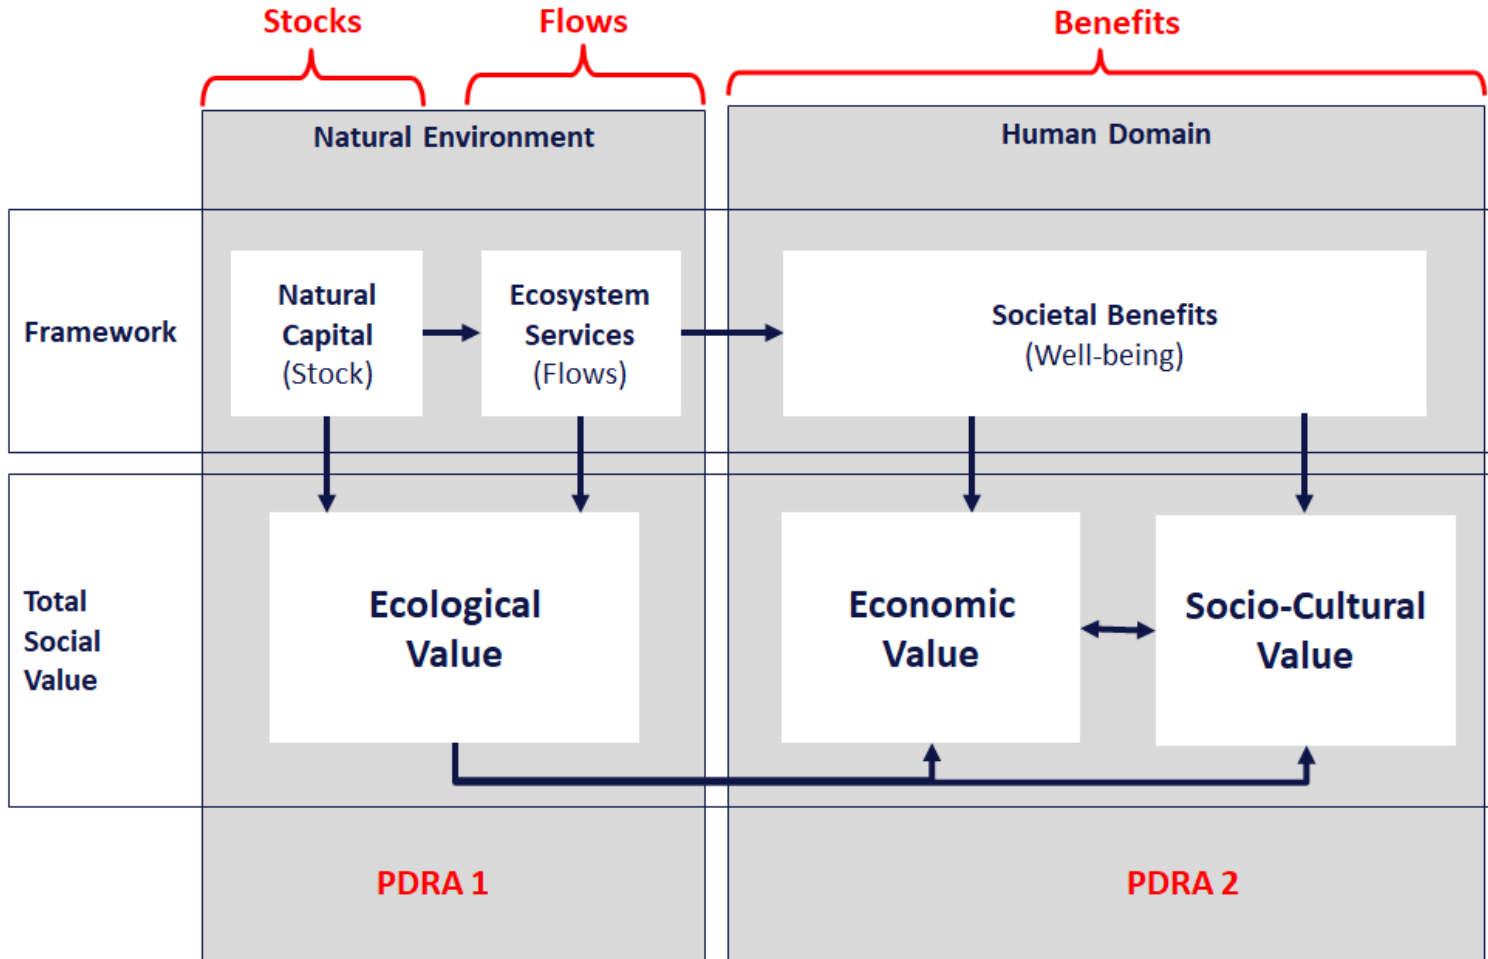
Stocks

Flows

Benefits

Natural Environment

Human Domain

Framework

Natural Capital (Stock)

Ecosystem Services (Flows)

Societal Benefits (Well-being)

Total Social Value

Ecological Value

Economic Value

Socio-Cultural Value

PDRA 1

PDRA 2